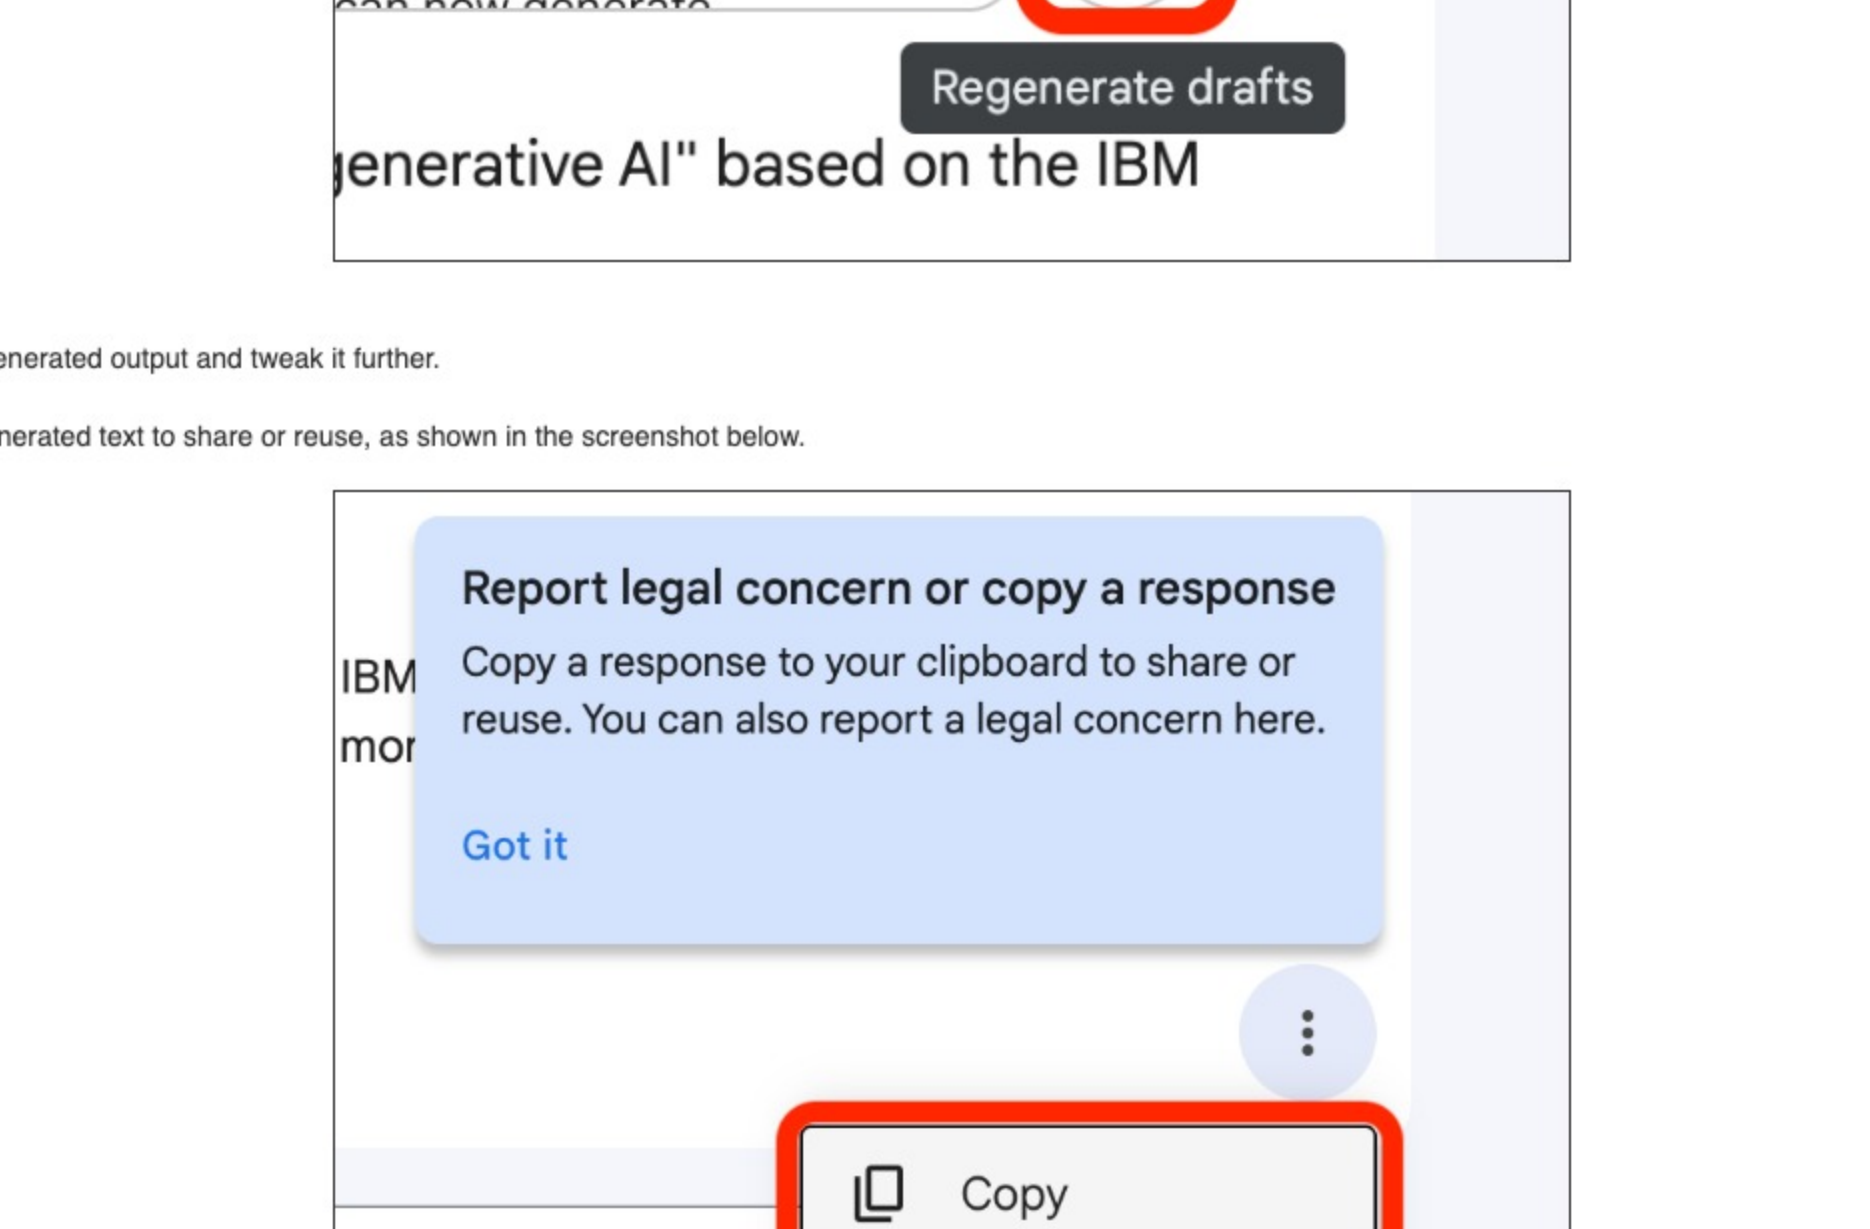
can now generate

Regenerate drafts

generative AI" based on the IBM

enerated output and tweak it further.

nerated text to share or reuse, as shown in the screenshot below.

IBM
mor

Report legal concern or copy a response

Copy a response to your clipboard to share or reuse. You can also report a legal concern here.

Got it

Copy